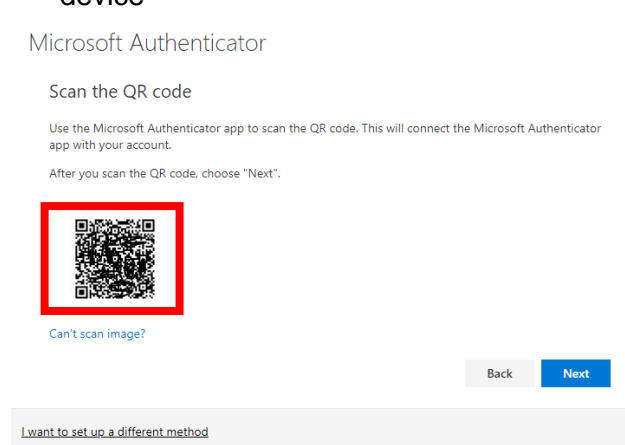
device

Microsoft Authenticator

Scan the QR code

Use the Microsoft Authenticator app to scan the QR code. This will connect the Microsoft Authenticator app with your account.

After you scan the QR code, choose "Next".

Can't scan image?

Back

Next

I want to set up a different method